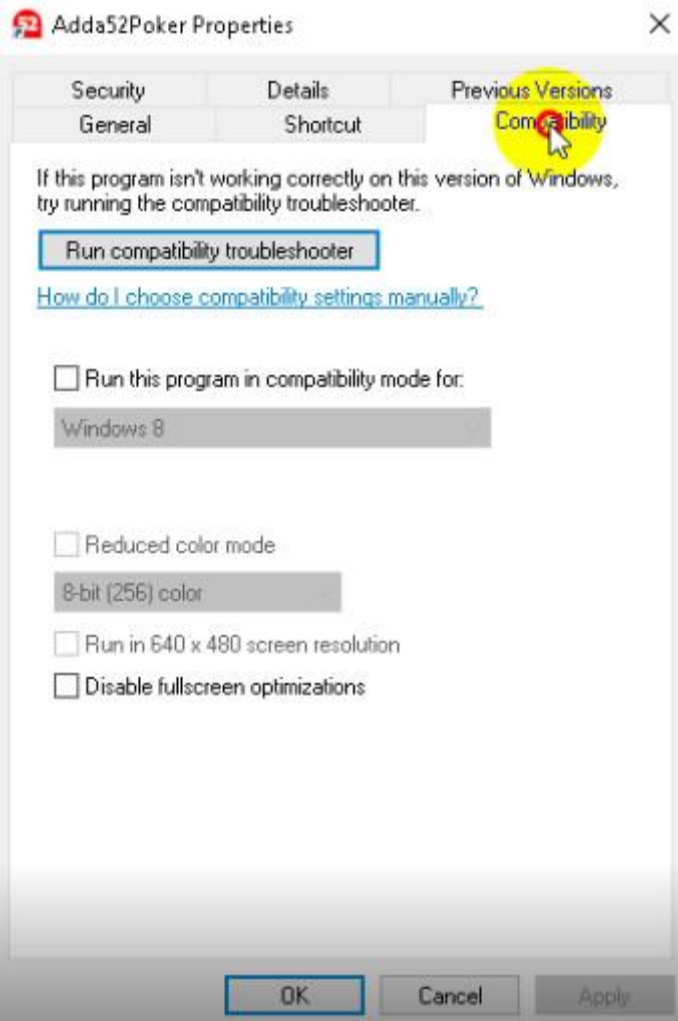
Adda52Poker Properties ×

Security
Details
Previous Versions
General
Shortcut
Compatibility

If this program isn't working correctly on this version of Windows, try running the compatibility troubleshooter.

Run compatibility troubleshooter

How do I choose compatibility settings manually?

Run this program in compatibility mode for:

Windows 8

Reduced color mode

8-bit (256) color

Run in 640 x 480 screen resolution

Disable fullscreen optimizations

OK
Cancel
Apply